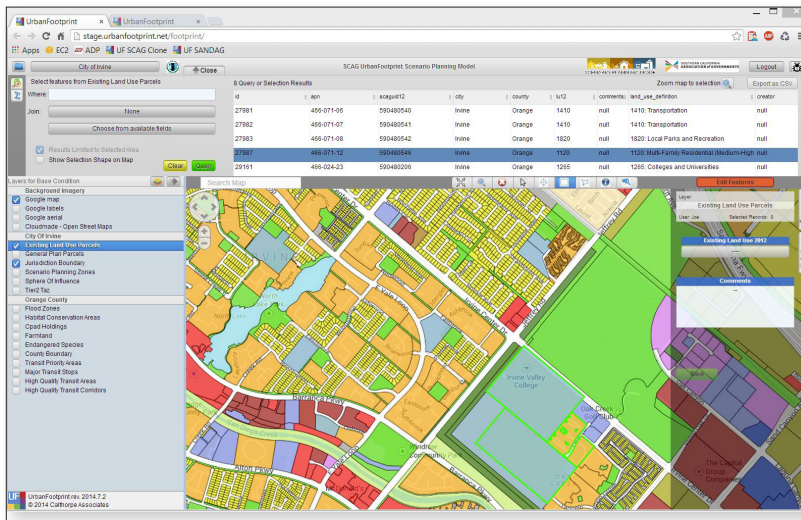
UrbanFootprint | UrbanFootprint

stage.urbanfootprint.net/footprint/

Apps | EC2 | ADP | UF SCAG Clone | UF SANDAG

City of Irvine | Close | SCAG UrbanFootprint Scenario Planning Model | Logout

Select features from Existing Land Use Parcels

Where:

Join: None

Choose from available fields

Results Limited to Selected Area

Show Selection Shape on Map

Clear | Query

8 Query or Selection Results | Zoom map to selection | Export as CSV

| id | apn | scaguid12 | city | county | lu12 | comments | land_use_definition | creator |
|---|---|---|---|---|---|---|---|---|
| 27981 | 466-071-05 | 590480540 | Irvine | Orange | 1410 | null | 1410: Transportation | null |
| 27982 | 466-071-07 | 590480541 | Irvine | Orange | 1410 | null | 1410: Transportation | null |
| 27983 | 466-071-08 | 590480542 | Irvine | Orange | 1820 | null | 1820: Local Parks and Recreation | null |
| 27987 | 466-071-12 | 590480546 | Irvine | Orange | 1120 | null | 1120: Multi-Family Residential (Medium-High | null |
| 29161 | 466-024-23 | 590480206 | Irvine | Orange | 1265 | null | 1265: Colleges and Universities | null |

Layers for Base Condition

Background Imagery
Google map
Google labels
Google aerial
Cloudmade - Open Street Maps
City Of Irvine
Existing Land Use Parcels
General Plan Parcels
Jurisdiction Boundary
Scenario Planning Zones
Sphere Of Influence
Tier2 Taz
Orange County
Flood Zones
Habitat Conservation Areas
Cpad Holdings
Farmland
Endangered Species
County Boundary
Transit Priority Areas
Major Transit Stops
High Quality Transit Areas
High Quality Transit Corridors

UrbanFootprint rev. 2014.7.2
© 2014 Calthorpe Associates

Search Map

Edit Features

Layer:
Existing Land Use Parcels
User: Use | Selected Records: 8

Existing Land Use 2012

Comments

Save

Irvine Valley College

Barranca Pkwy

Alton Pkwy

The Orchard Group Companies